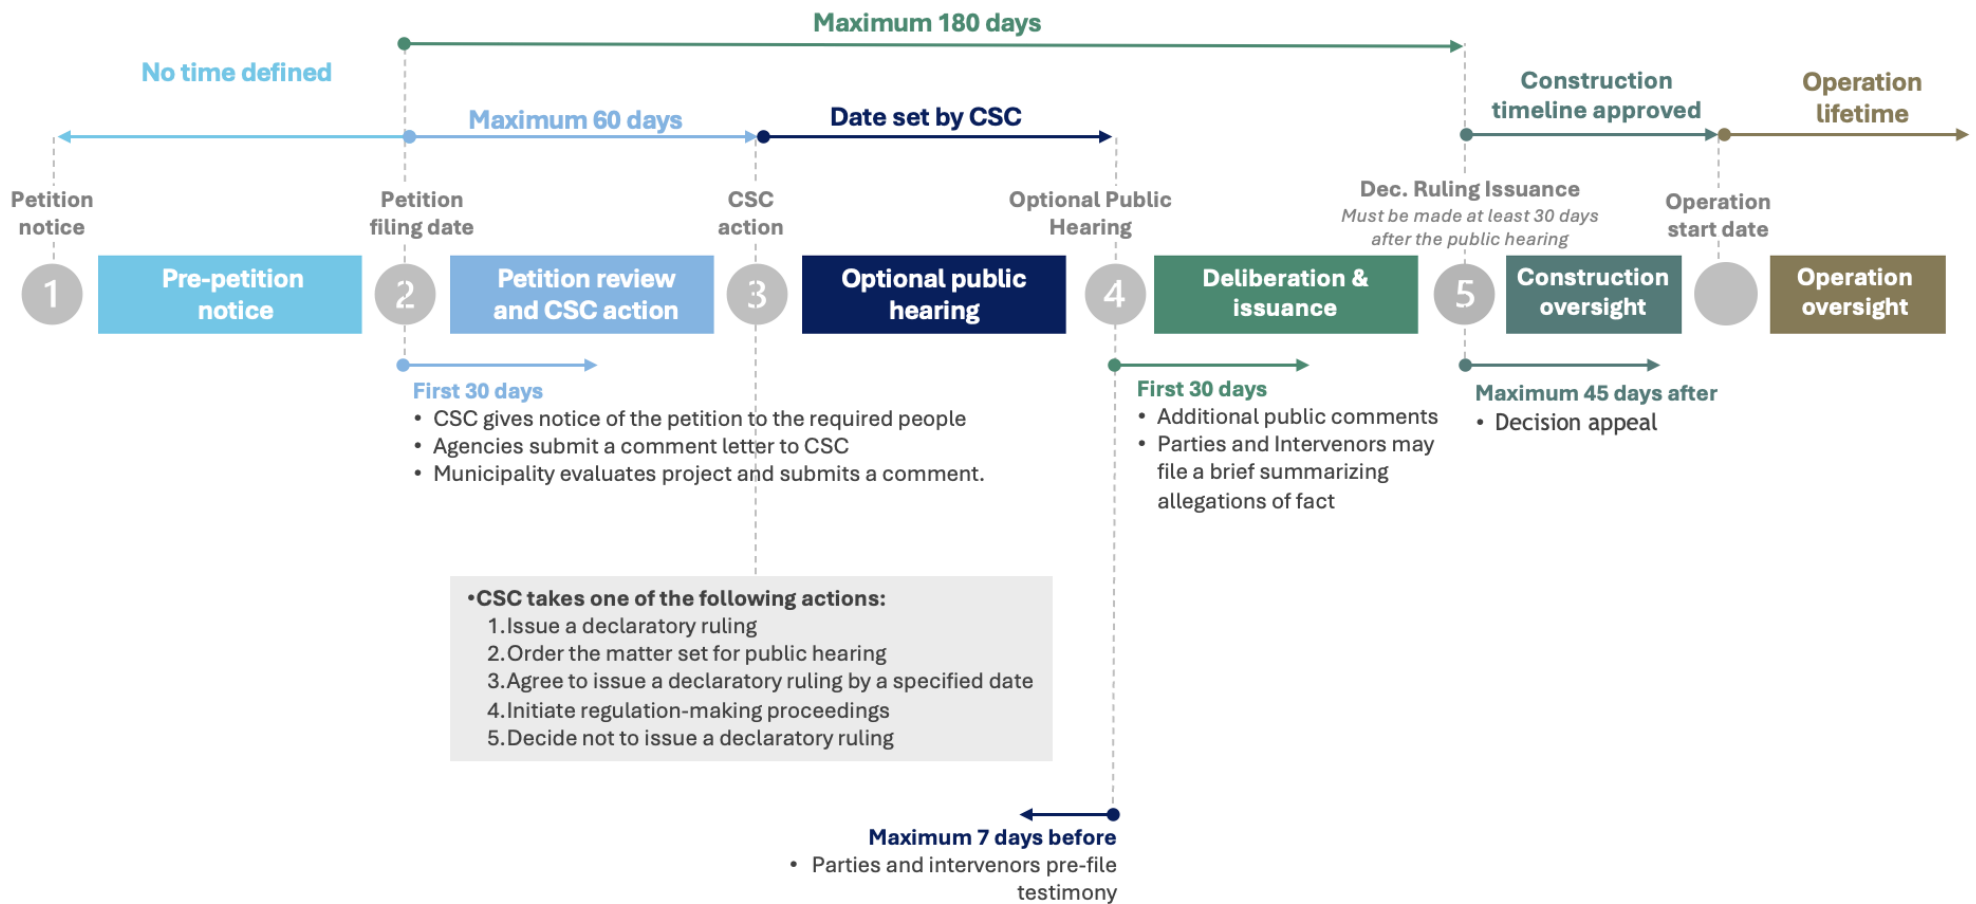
Maximum 180 days

No time defined

Maximum 60 days

Date set by CSC

Construction timeline approved

Operation lifetime

Petition notice

Petition filing date

CSC action

Optional Public Hearing

Dec. Ruling Issuance
Must be made at least 30 days after the public hearing

Operation start date

1
Pre-petition notice
2
Petition review and CSC action
3
Optional public hearing
4
Deliberation & issuance
5
Construction oversight
Operation oversight

First 30 days
• CSC gives notice of the petition to the required people
• Agencies submit a comment letter to CSC
• Municipality evaluates project and submits a comment.

First 30 days
• Additional public comments
• Parties and Intervenors may file a brief summarizing allegations of fact

Maximum 45 days after
• Decision appeal

•CSC takes one of the following actions:
1. Issue a declaratory ruling
2. Order the matter set for public hearing
3. Agree to issue a declaratory ruling by a specified date
4. Initiate regulation-making proceedings
5. Decide not to issue a declaratory ruling

Maximum 7 days before
• Parties and intervenors pre-file testimony